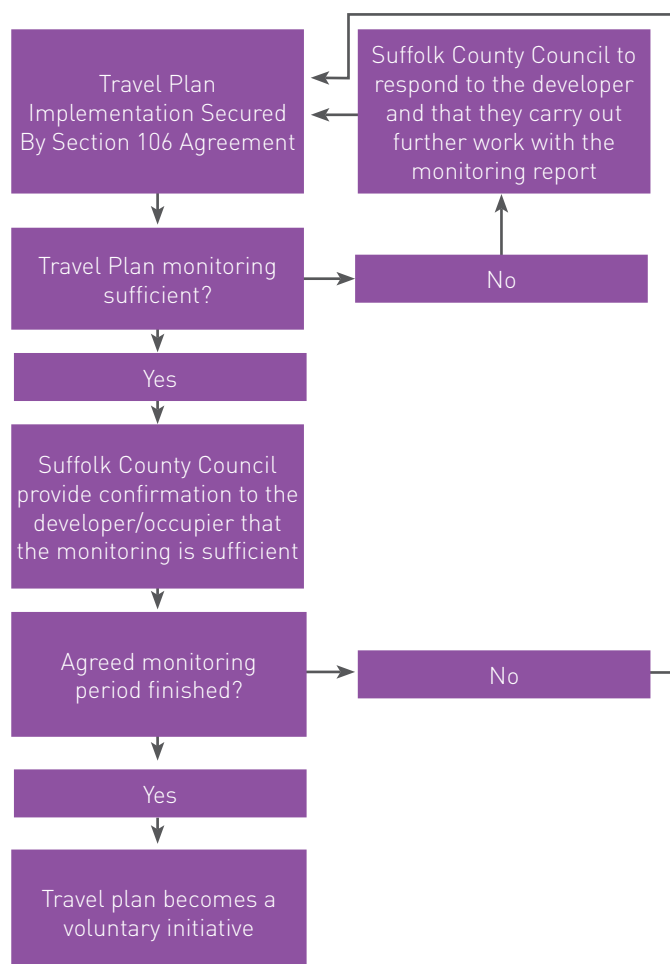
Travel Plan Implementation Secured By Section 106 Agreement

Suffolk County Council to respond to the developer and that they carry out further work with the monitoring report

Travel Plan monitoring sufficient?

No

Yes

Suffolk County Council provide confirmation to the developer/occupier that the monitoring is sufficient

Agreed monitoring period finished?

No

Yes

Travel plan becomes a voluntary initiative